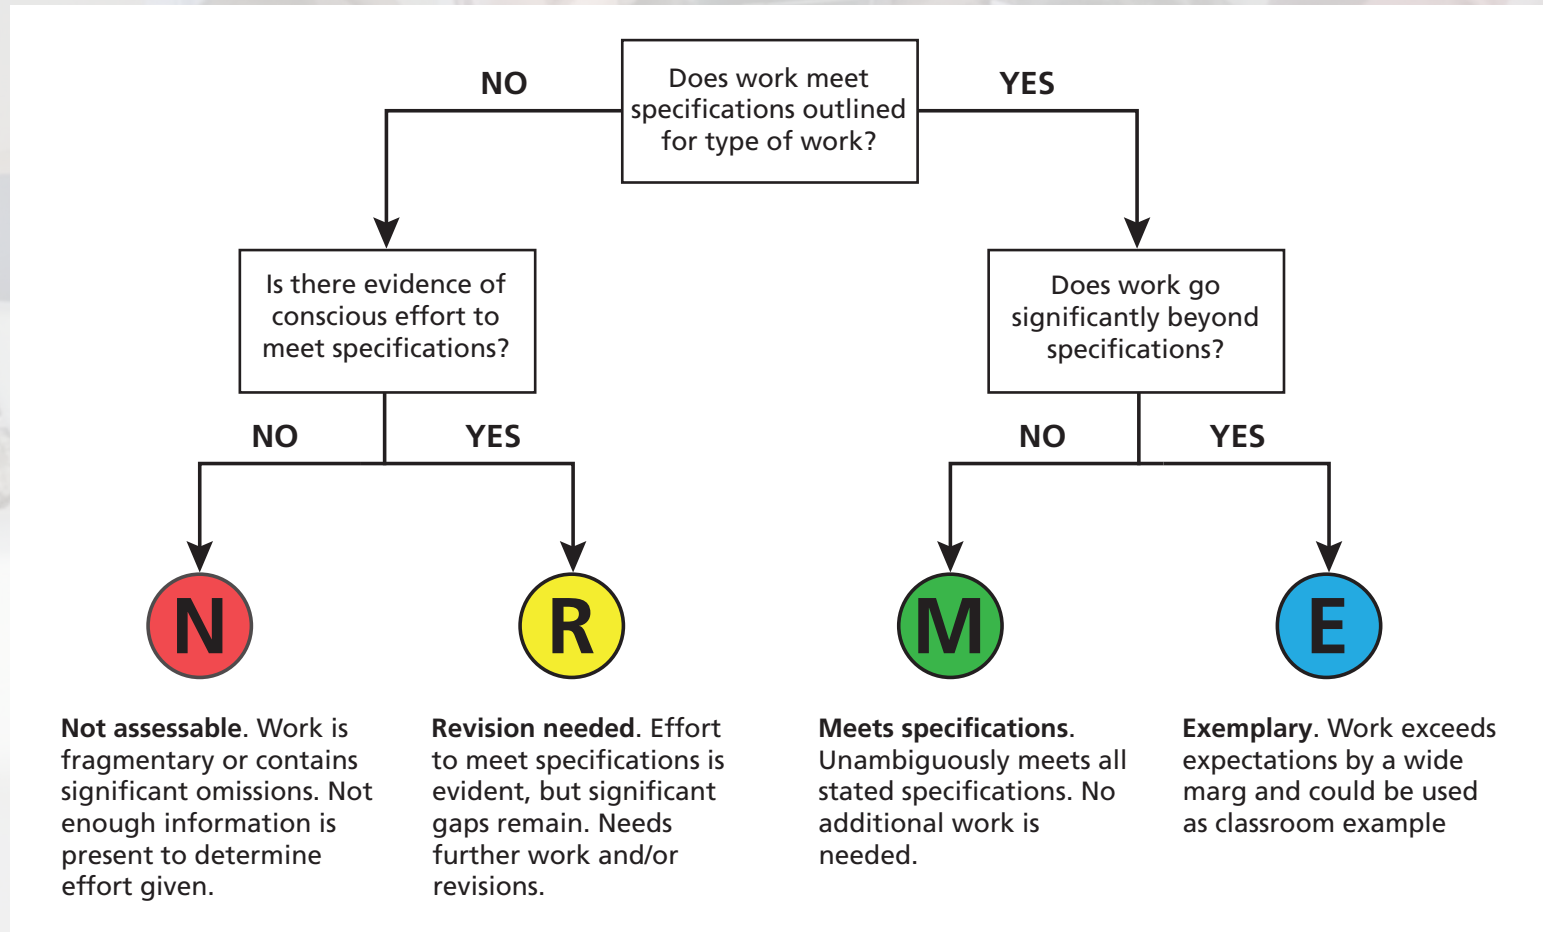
Does work meet specifications outlined for type of work?

NO

YES

Is there evidence of conscious effort to meet specifications?

Does work go significantly beyond specifications?

NO

YES

NO

YES

N

R

M

E

**Not assessable**. Work is fragmentary or contains significant omissions. Not enough information is present to determine effort given.

**Revision needed**. Effort to meet specifications is evident, but significant gaps remain. Needs further work and/or revisions.

**Meets specifications**. Unambiguously meets all stated specifications. No additional work is needed.

**Exemplary**. Work exceeds expectations by a wide marg and could be used as classroom example